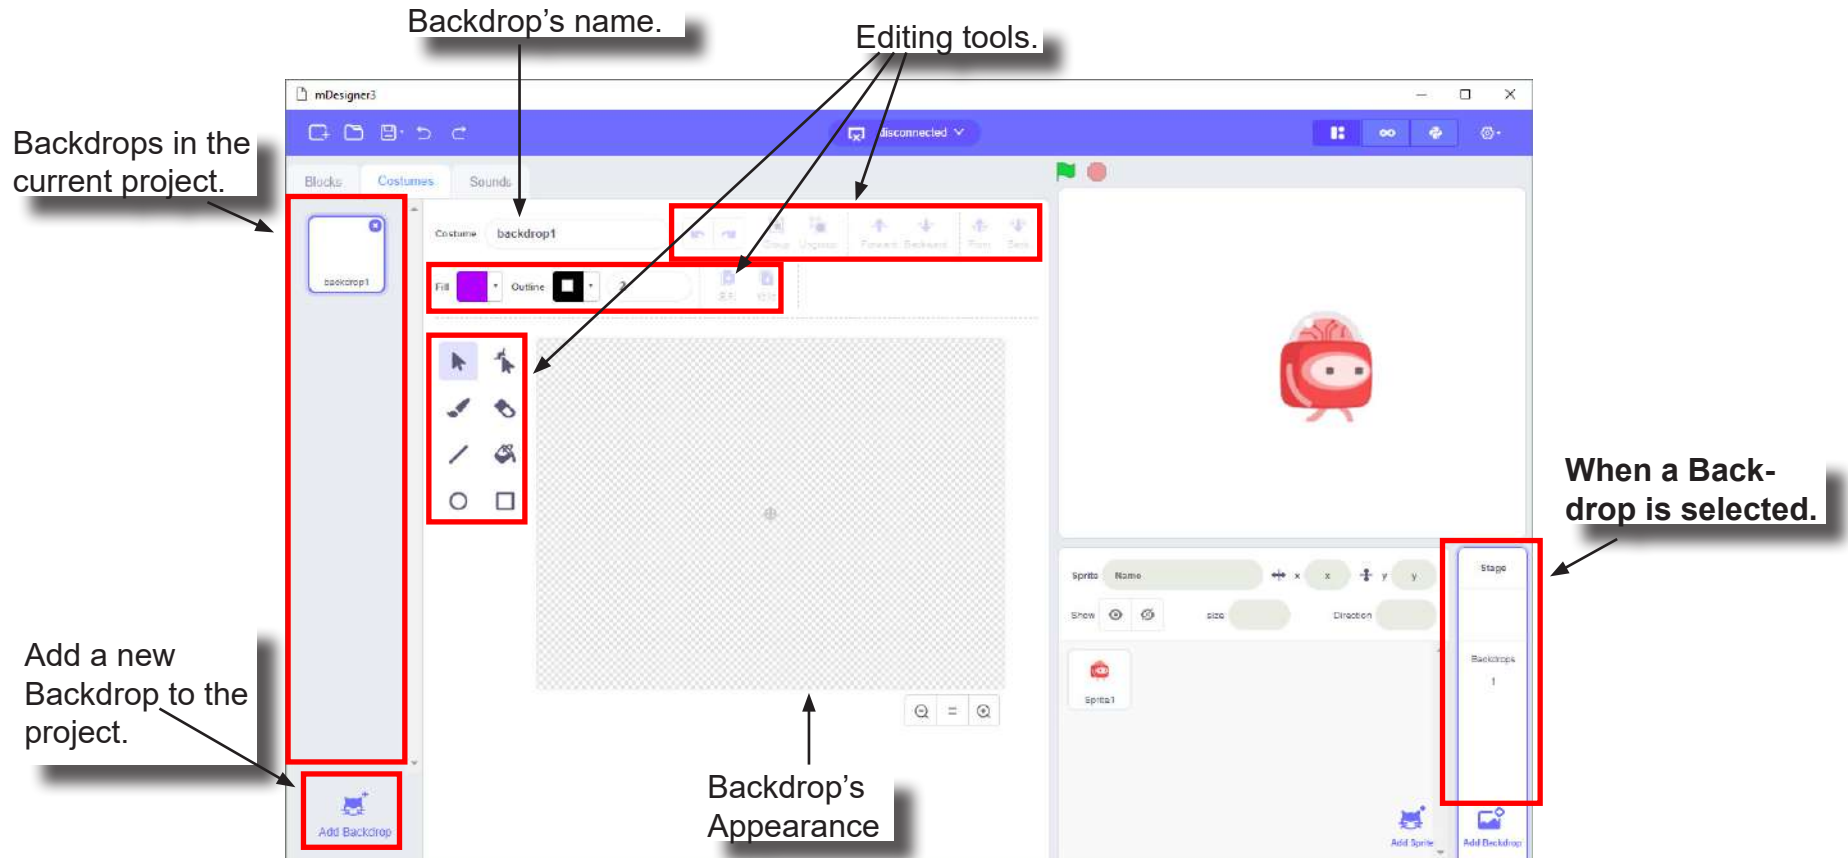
Backdrop's name.

Editing tools.

Backdrops in the current project.

mDesigner3

disconnected

Blocks

Costumes

Sounds

Costume

backdrop1

Group

Ungroup

Forward

Backward

Front

Back

Fill

Outline

backdrop1

Sprite

Name

x

y

Show

Size

Direction

Sprite1

Stage

Backdrops

1

When a Backdrop is selected.

Add a new Backdrop to the project.

Add Backdrop

Backdrop's Appearance

Add Sprite

Add Backdrop